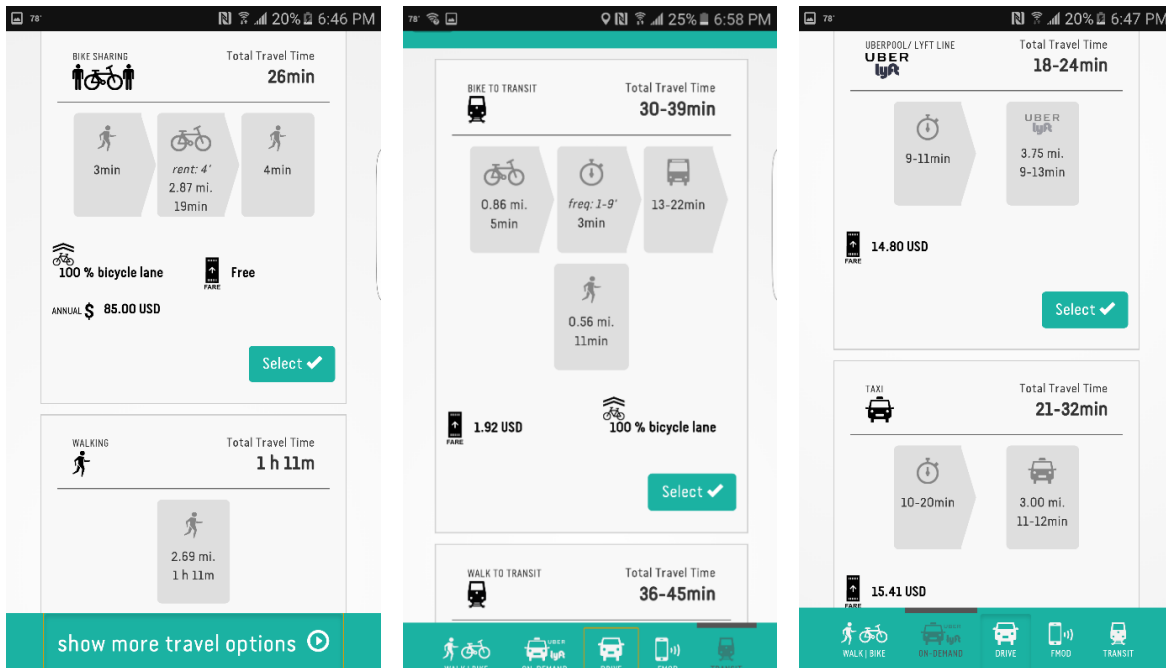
78° 20% 6:46 PM

BIKE SHARING

Total Travel Time
26min

3min

rent: 4'
2.87 mi.
19min

4min

100 % bicycle lane

FARE
Free

ANNUAL $ 85.00 USD

Select ✔

WALKING

Total Travel Time
1 h 11m

2.69 mi.
1 h 11m

show more travel options

78° 25% 6:58 PM

BIKE TO TRANSIT

Total Travel Time
30-39min

0.86 mi.
5min

freq: 1-9'
3min

13-22min

0.56 mi.
11min

FARE
1.92 USD

100 % bicycle lane

Select ✔

WALK TO TRANSIT

Total Travel Time
36-45min

WALK | BIKE
ON-DEMAND
DRIVE
FMOD
TRANSIT

78° 20% 6:47 PM

UBERPOOL/ LYFT LINE
UBER
lyft

Total Travel Time
18-24min

9-11min

UBER
lyft
3.75 mi.
9-13min

FARE
14.80 USD

Select ✔

TAXI

Total Travel Time
21-32min

10-20min

3.00 mi.
11-12min

FARE
15.41 USD

WALK | BIKE
ON-DEMAND
DRIVE
FMOD
TRANSIT